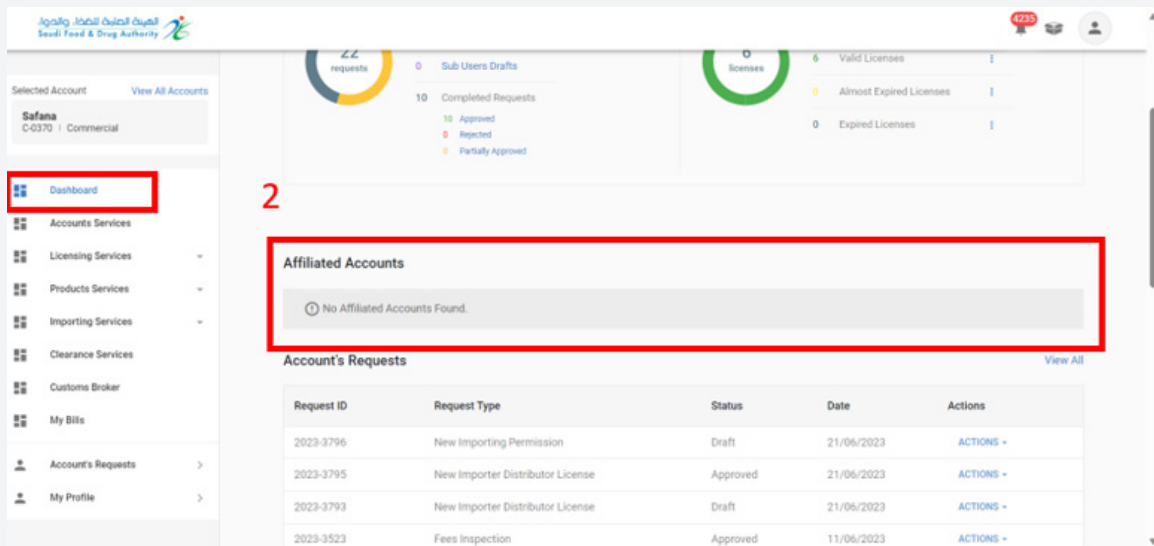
الهيئة العامة للغذاء والدواء
Saudi Food & Drug Authority

4235

Selected Account View All Accounts
Safana
C-0370 | Commercial

Dashboard
Accounts Services
Licensing Services
Products Services
Importing Services
Clearance Services
Customs Broker
My Bills
Account's Requests
My Profile

22
requests

0 Sub Users Drafts
10 Completed Requests
10 Approved
0 Rejected
0 Partially Approved

6
licenses

6 Valid Licenses
0 Almost Expired Licenses
0 Expired Licenses

2

Affiliated Accounts

No Affiliated Accounts Found.

Account's Requests View All

| Request ID | Request Type | Status | Date | Actions |
|---|---|---|---|---|
| 2023-3796 | New Importing Permission | Draft | 21/06/2023 | ACTIONS |
| 2023-3795 | New Importer Distributor License | Approved | 21/06/2023 | ACTIONS |
| 2023-3793 | New Importer Distributor License | Draft | 21/06/2023 | ACTIONS |
| 2023-3523 | Fees Inspection | Approved | 11/06/2023 | ACTIONS |